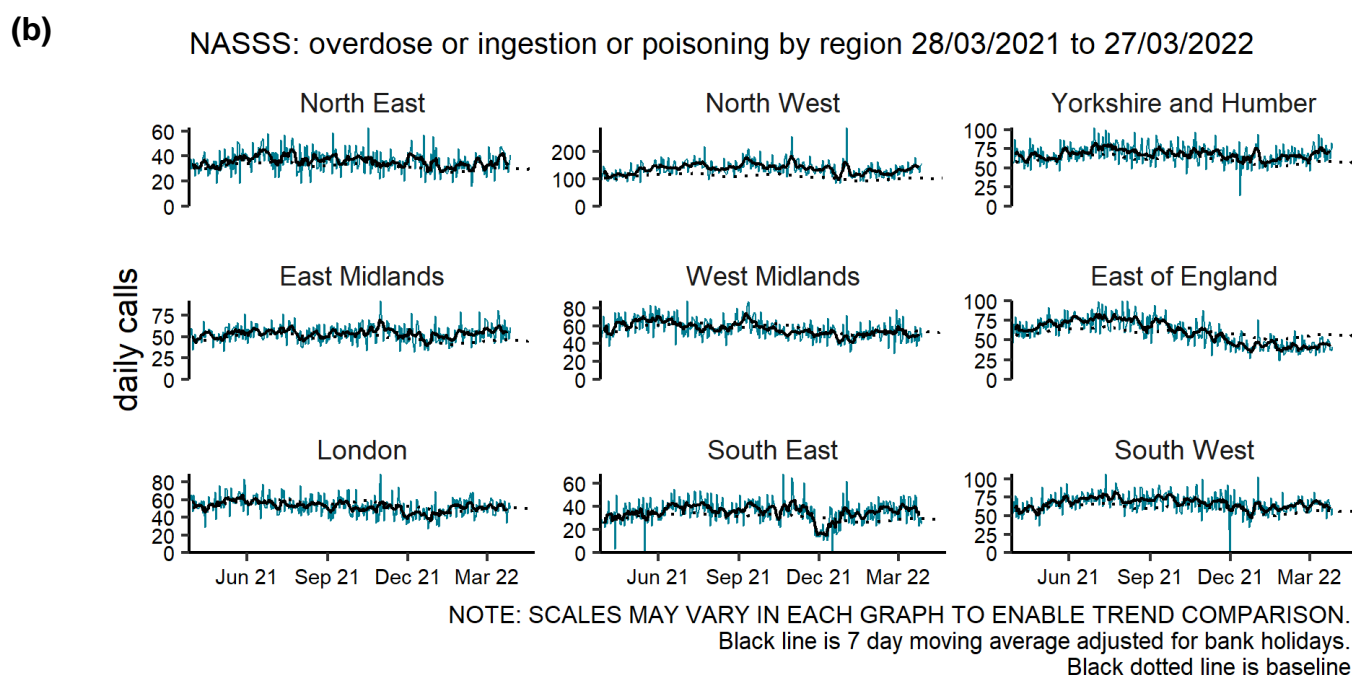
(b)

NASSS: overdose or ingestion or poisoning by region 28/03/2021 to 27/03/2022

daily calls

North East
60
40
20
0

North West
200
100
0

Yorkshire and Humber
100
75
50
25
0

East Midlands
75
50
25
0

West Midlands
80
60
40
20
0

East of England
100
75
50
25
0

London
80
60
40
20
0
Jun 21 Sep 21 Dec 21 Mar 22

South East
60
40
20
0
Jun 21 Sep 21 Dec 21 Mar 22

South West
100
75
50
25
0
Jun 21 Sep 21 Dec 21 Mar 22

NOTE: SCALES MAY VARY IN EACH GRAPH TO ENABLE TREND COMPARISON.
Black line is 7 day moving average adjusted for bank holidays.
Black dotted line is baseline